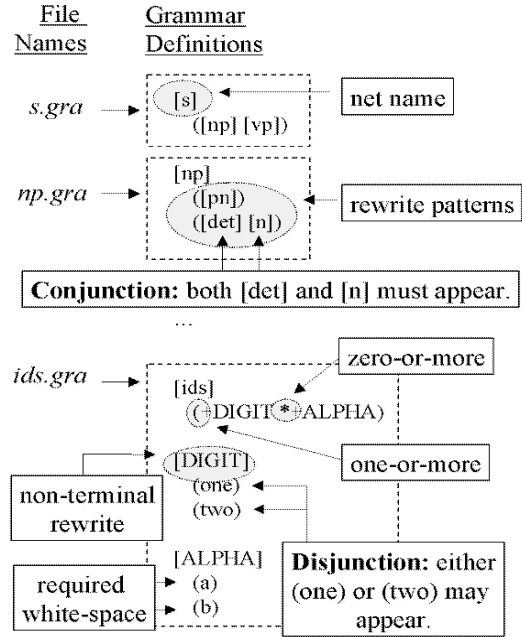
File Names

Grammar Definitions

s.gra

[s]

([np] [vp])

net name

np.gra

[np]

([pn])

([det] [n])

rewrite patterns

**Conjunction:** both [det] and [n] must appear.

...

ids.gra

zero-or-more

[ids]

(+DIGIT *ALPHA)

one-or-more

[DIGIT]

(one)

(two)

non-terminal rewrite

[ALPHA]

(a)

(b)

required white-space

**Disjunction:** either (one) or (two) may appear.